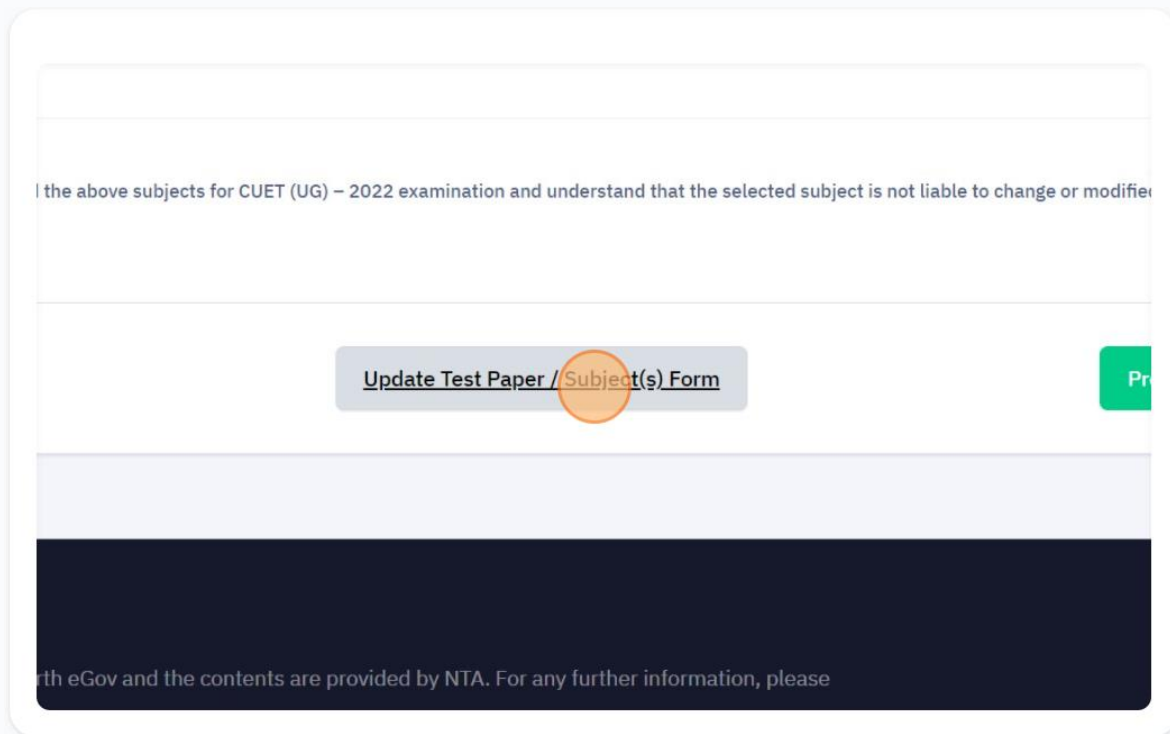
l the above subjects for CUET (UG) – 2022 examination and understand that the selected subject is not liable to change or modifie

Update Test Paper / Subject(s) Form

Pr

rth eGov and the contents are provided by NTA. For any further information, please